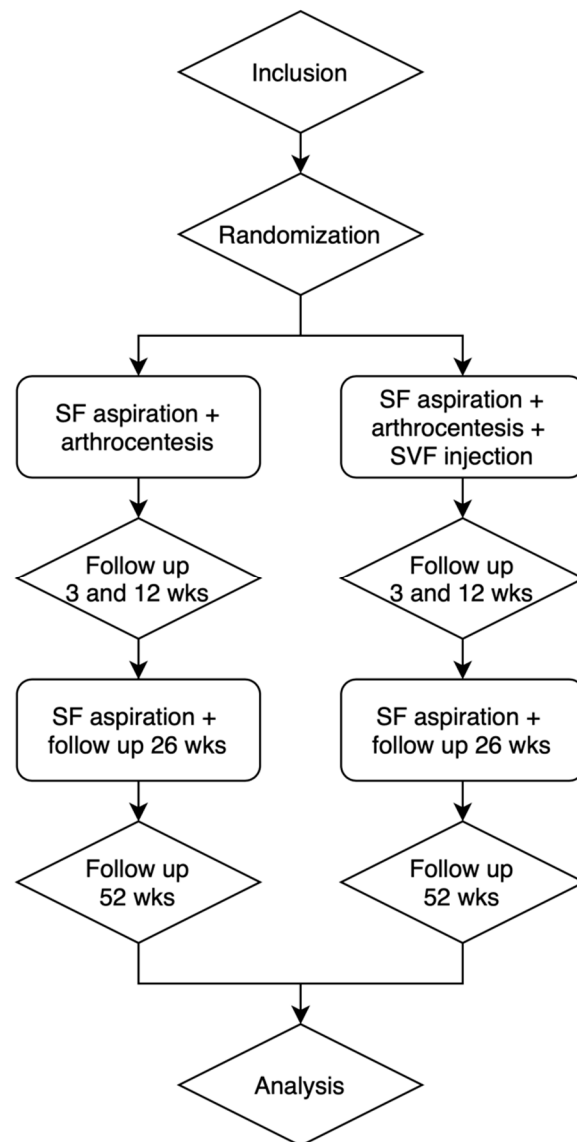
Inclusion

Randomization

SF aspiration + arthrocentesis

Follow up 3 and 12 wks

SF aspiration + follow up 26 wks

Follow up 52 wks

SF aspiration + arthrocentesis + SVF injection

Follow up 3 and 12 wks

SF aspiration + follow up 26 wks

Follow up 52 wks

Analysis